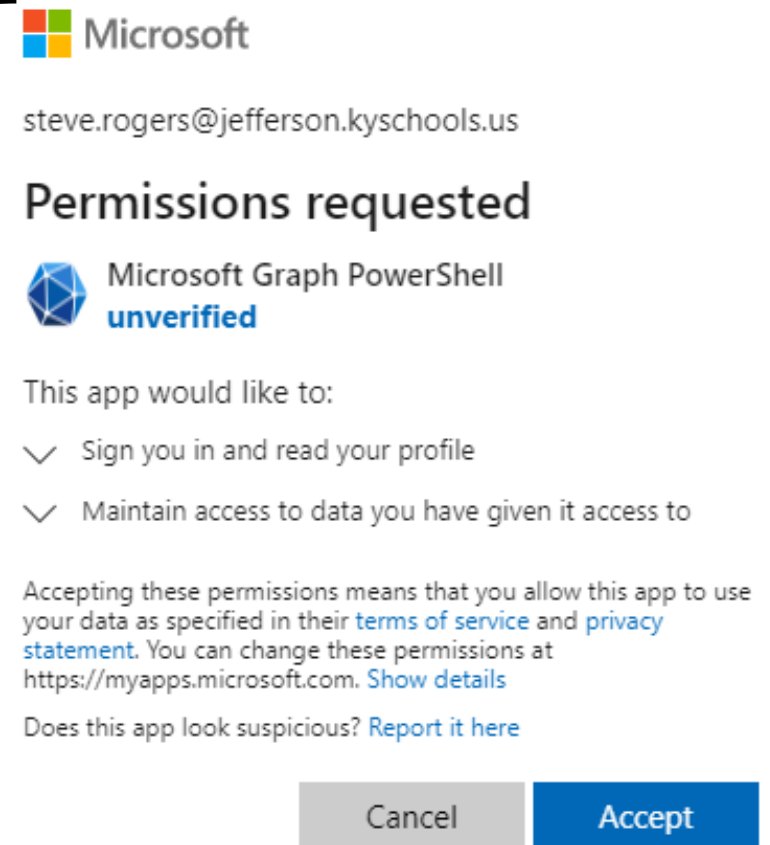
Microsoft

steve.rogers@jefferson.kyschools.us

Permissions requested

Microsoft Graph PowerShell
unverified

This app would like to:

Sign you in and read your profile

Maintain access to data you have given it access to

Accepting these permissions means that you allow this app to use your data as specified in their terms of service and privacy statement. You can change these permissions at https://myapps.microsoft.com. Show details

Does this app look suspicious? Report it here

Cancel

Accept